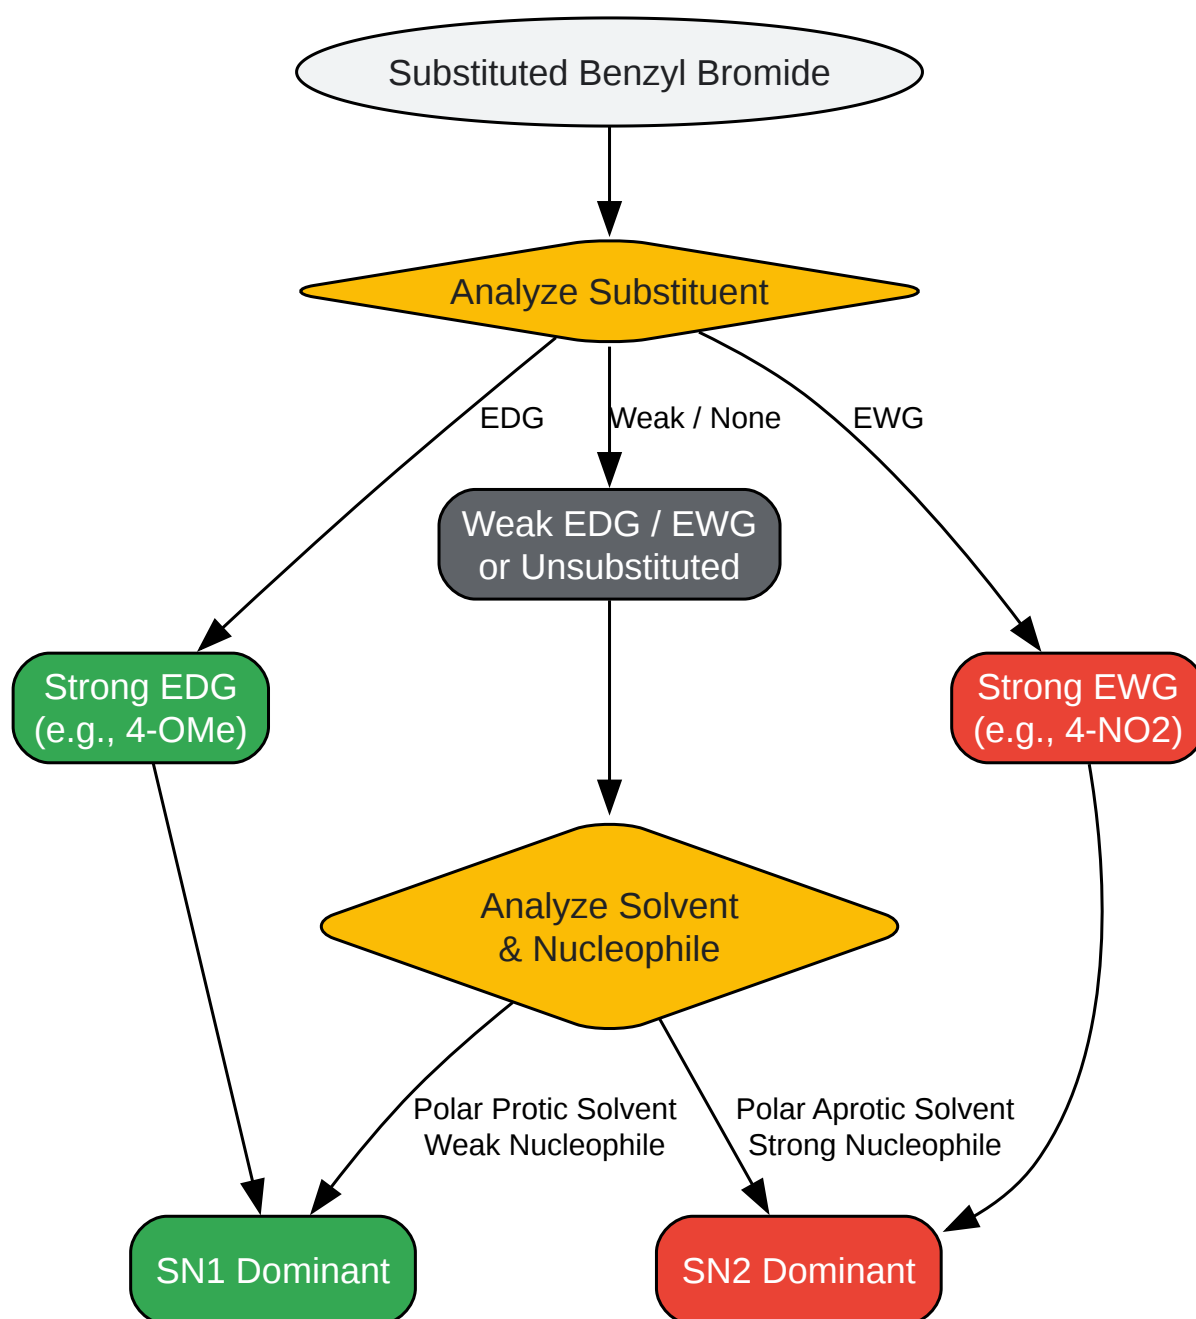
Substituted Benzyl Bromide

Analyze Substituent

EDG

Weak / None

EWG

Weak EDG / EWG or Unsubstituted

Strong EDG (e.g., 4-OMe)

Strong EWG (e.g., 4-NO2)

Analyze Solvent & Nucleophile

Polar Protic Solvent Weak Nucleophile

Polar Aprotic Solvent Strong Nucleophile

SN1 Dominant

SN2 Dominant